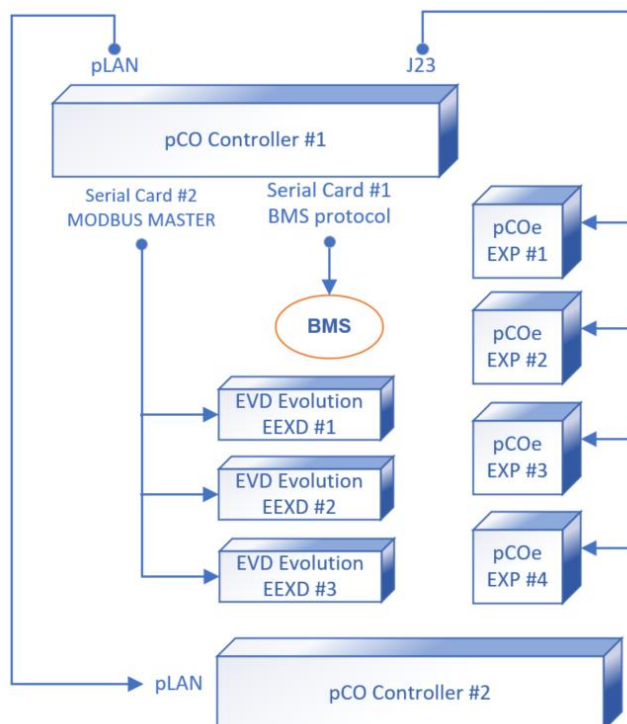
pLAN

J23

pCO Controller #1

Serial Card #2
MODBUS MASTER

Serial Card #1
BMS protocol

BMS

pCOe
EXP #1

pCOe
EXP #2

pCOe
EXP #3

pCOe
EXP #4

EVD Evolution
EEXD #1

EVD Evolution
EEXD #2

EVD Evolution
EEXD #3

pLAN

pCO Controller #2